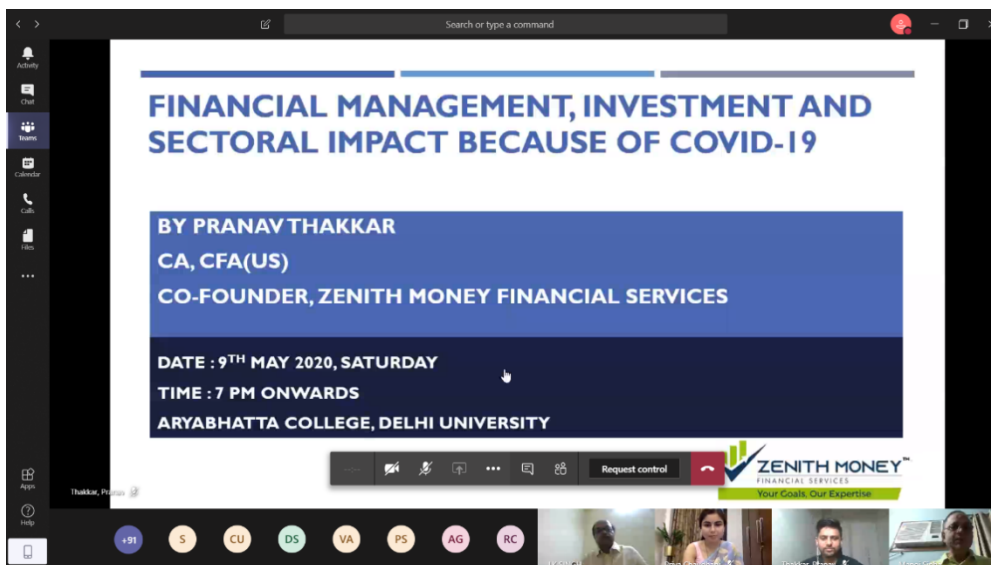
Search or type a command

Activity
Chat
Teams
Calendar
Calls
Files
...

FINANCIAL MANAGEMENT, INVESTMENT AND SECTORAL IMPACT BECAUSE OF COVID-19

BY PRANAV THAKKAR
CA, CFA(US)
CO-FOUNDER, ZENITH MONEY FINANCIAL SERVICES

DATE : 9$^{TH}$ MAY 2020, SATURDAY
TIME : 7 PM ONWARDS
ARYABHATTA COLLEGE, DELHI UNIVERSITY

Request control

ZENITH MONEY™
FINANCIAL SERVICES
Your Goals, Our Expertise

Apps
Help

Thakkar, Pranav

+91 S CU DS VA PS AG RC

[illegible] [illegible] Thakkar, Pranav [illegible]